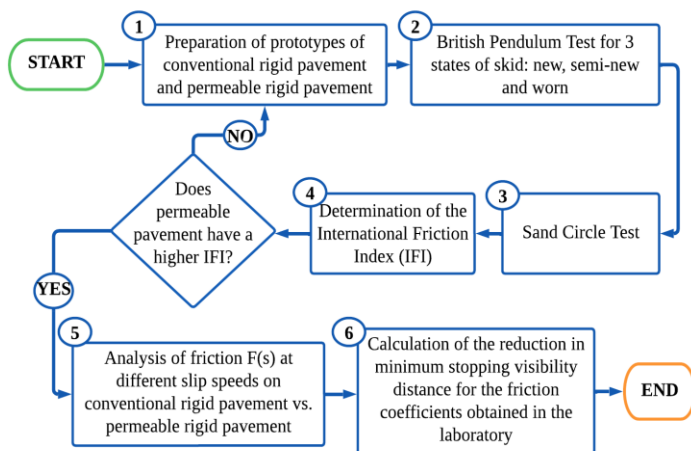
START

1
Preparation of prototypes of conventional rigid pavement and permeable rigid pavement

2
British Pendulum Test for 3 states of skid: new, semi-new and worn

NO

Does permeable pavement have a higher IFI?

4
Determination of the International Friction Index (IFI)

3
Sand Circle Test

YES

5
Analysis of friction F(s) at different slip speeds on conventional rigid pavement vs. permeable rigid pavement

6
Calculation of the reduction in minimum stopping visibility distance for the friction coefficients obtained in the laboratory

END